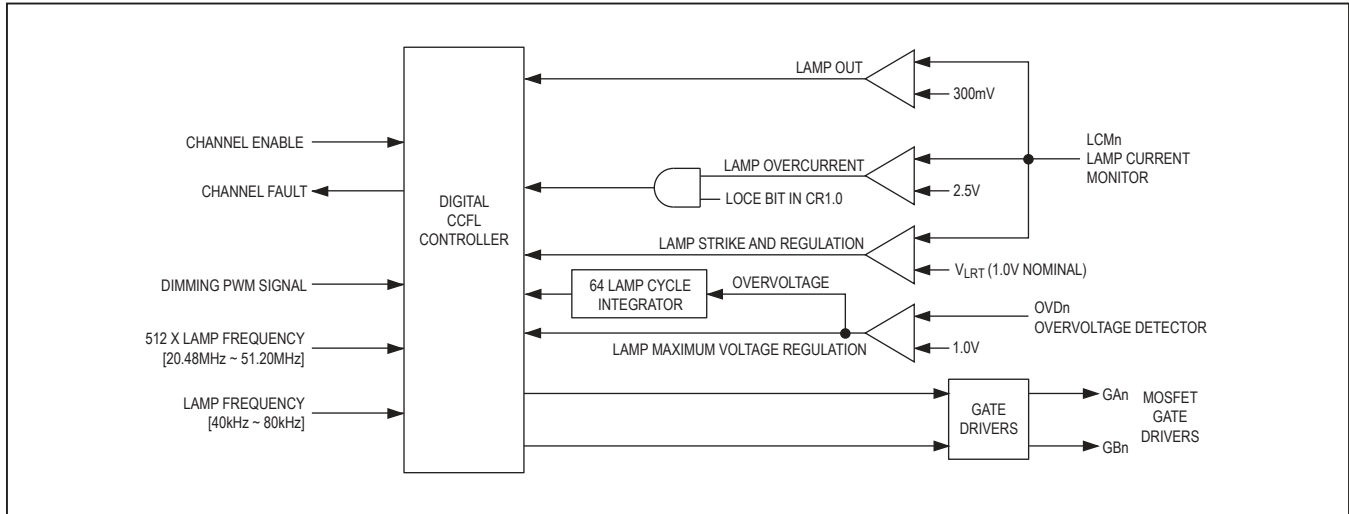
CHANNEL ENABLE

CHANNEL FAULT

DIMMING PWM SIGNAL

512 X LAMP FREQUENCY
[20.48MHz ~ 51.20MHz]

LAMP FREQUENCY
[40kHz ~ 80kHz]

DIGITAL
CCFL
CONTROLLER

LAMP OUT

300mV

LAMP OVERCURRENT

LOCE BIT IN CR1.0

2.5V

LCMn
LAMP CURRENT
MONITOR

LAMP STRIKE AND REGULATION

$V_{LRT}$ (1.0V NOMINAL)

64 LAMP CYCLE
INTEGRATOR

OVERVOLTAGE

OVDn
OVERVOLTAGE DETECTOR

LAMP MAXIMUM VOLTAGE REGULATION

1.0V

GATE
DRIVERS

GAn

GBn

MOSFET
GATE
DRIVERS